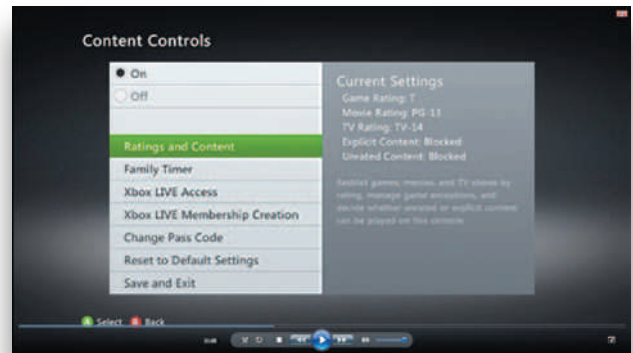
Content Controls

On
Off

Ratings and Content
Family Timer
Xbox LIVE Access
Xbox LIVE Membership Creation
Change Pass Code
Reset to Default Settings
Save and Exit

Current Settings
Game Rating: T
Movie Rating: PG-13
TV Rating: TV-14
Explicit Content: Blocked
Unrated Content: Blocked

Restrict games, movies, and TV shows by rating, manage game exceptions, and decide whether unrated or explicit content can be played on this console.

Select Back